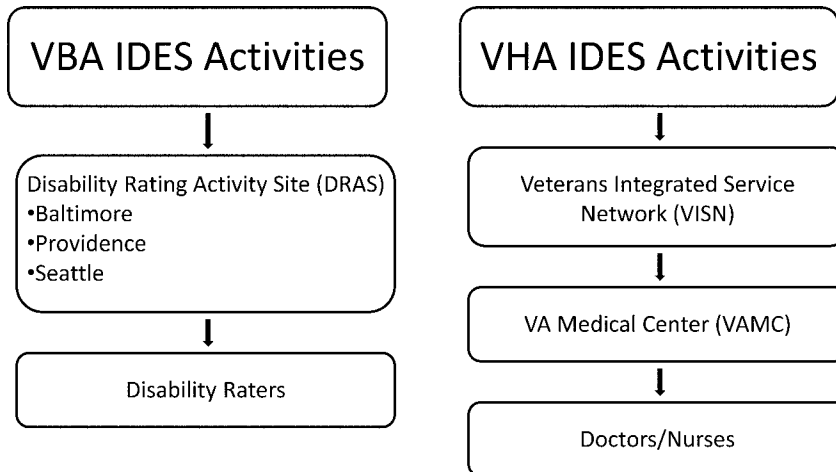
VBA IDES Activities

Disability Rating Activity Site (DRAS)
•Baltimore
•Providence
•Seattle

Disability Raters

VHA IDES Activities

Veterans Integrated Service Network (VISN)

VA Medical Center (VAMC)

Doctors/Nurses